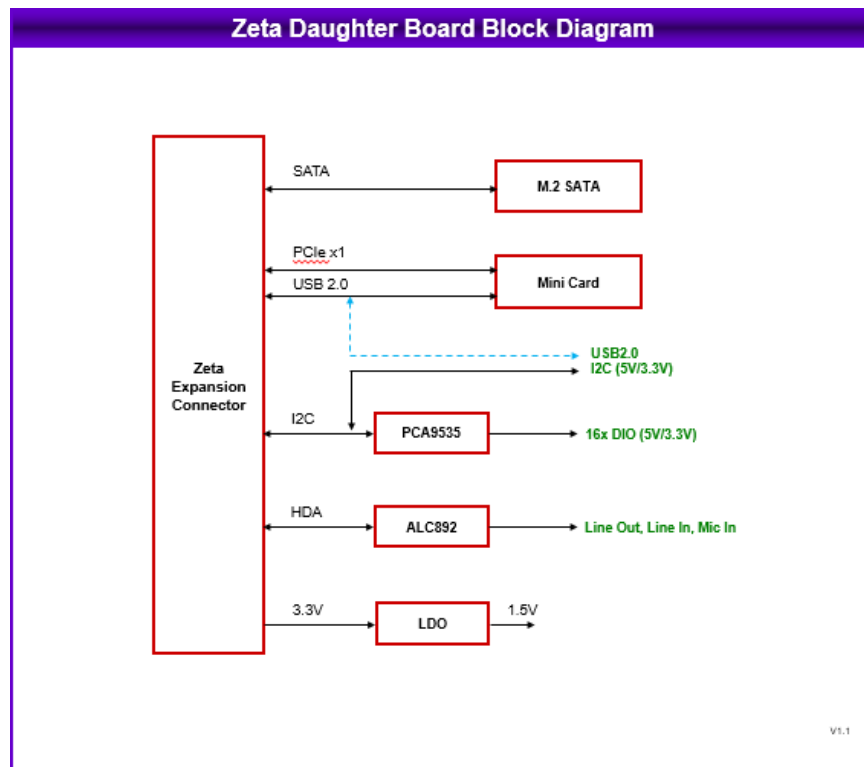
Zeta Daughter Board Block Diagram

Zeta Expansion Connector

SATA

M.2 SATA

PCIe x1

USB 2.0

Mini Card

USB2.0

I2C (5V/3.3V)

I2C

PCA9535

16x DIO (5V/3.3V)

HDA

ALC892

Line Out, Line In, Mic In

3.3V

LDO

1.5V

V1.1